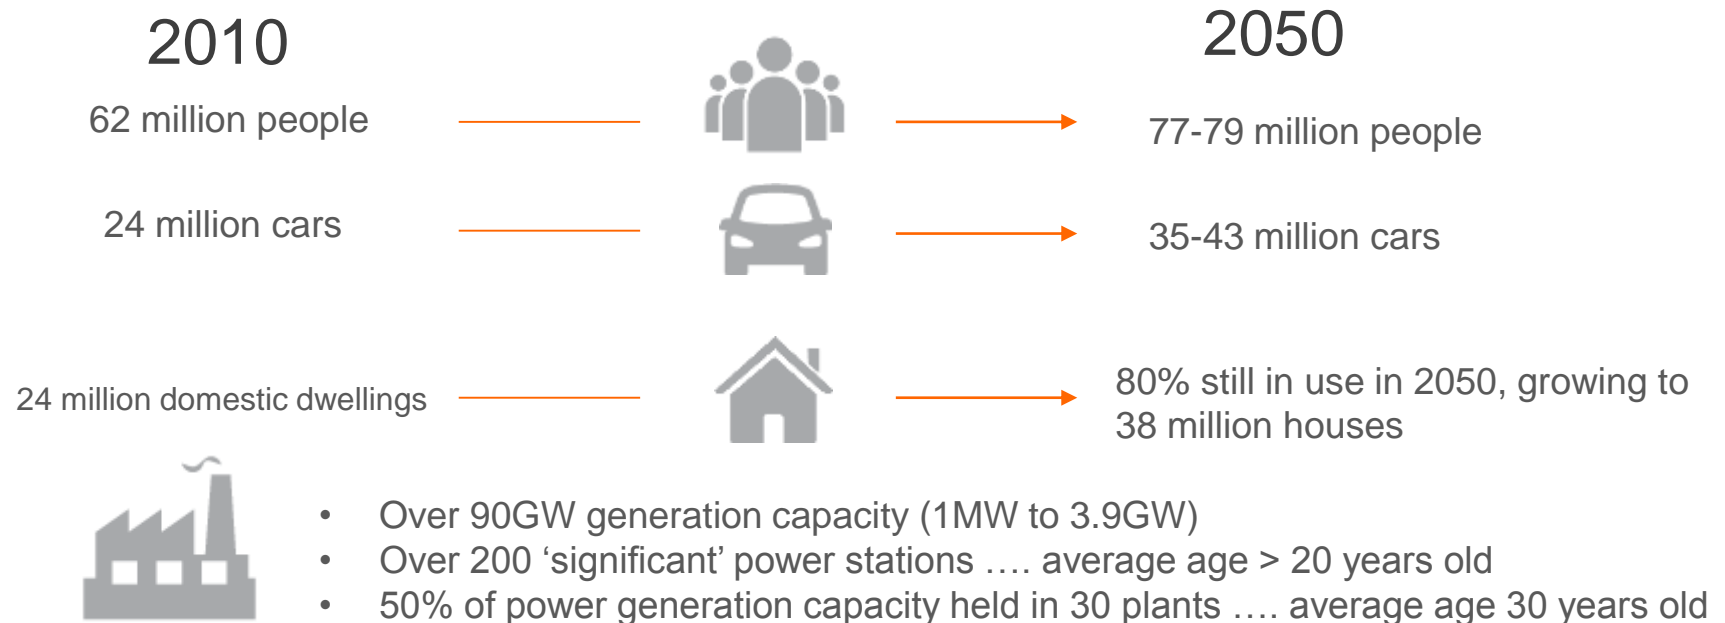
2010

2050

62 million people

77-79 million people

24 million cars

35-43 million cars

24 million domestic dwellings

80% still in use in 2050, growing to 38 million houses

- Over 90GW generation capacity (1MW to 3.9GW)
- Over 200 ‘significant’ power stations …. average age > 20 years old
- 50% of power generation capacity held in 30 plants …. average age 30 years old